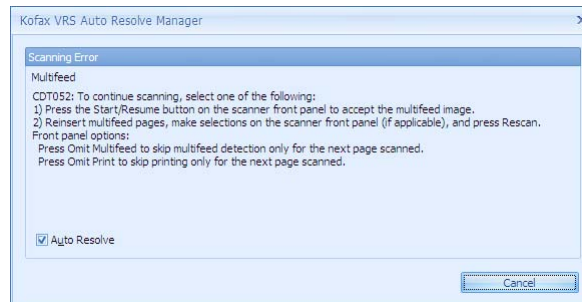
Kofax VRS Auto Resolve Manager

×

Scanning Error

Multifeed

CDT052: To continue scanning, select one of the following:
1) Press the Start/Resume button on the scanner front panel to accept the multifeed image.
2) Reinsert multifeed pages, make selections on the scanner front panel (if applicable), and press Rescan.
Front panel options:
Press Omit Multifeed to skip multifeed detection only for the next page scanned.
Press Omit Print to skip printing only for the next page scanned.

Auto Resolve

Cancel